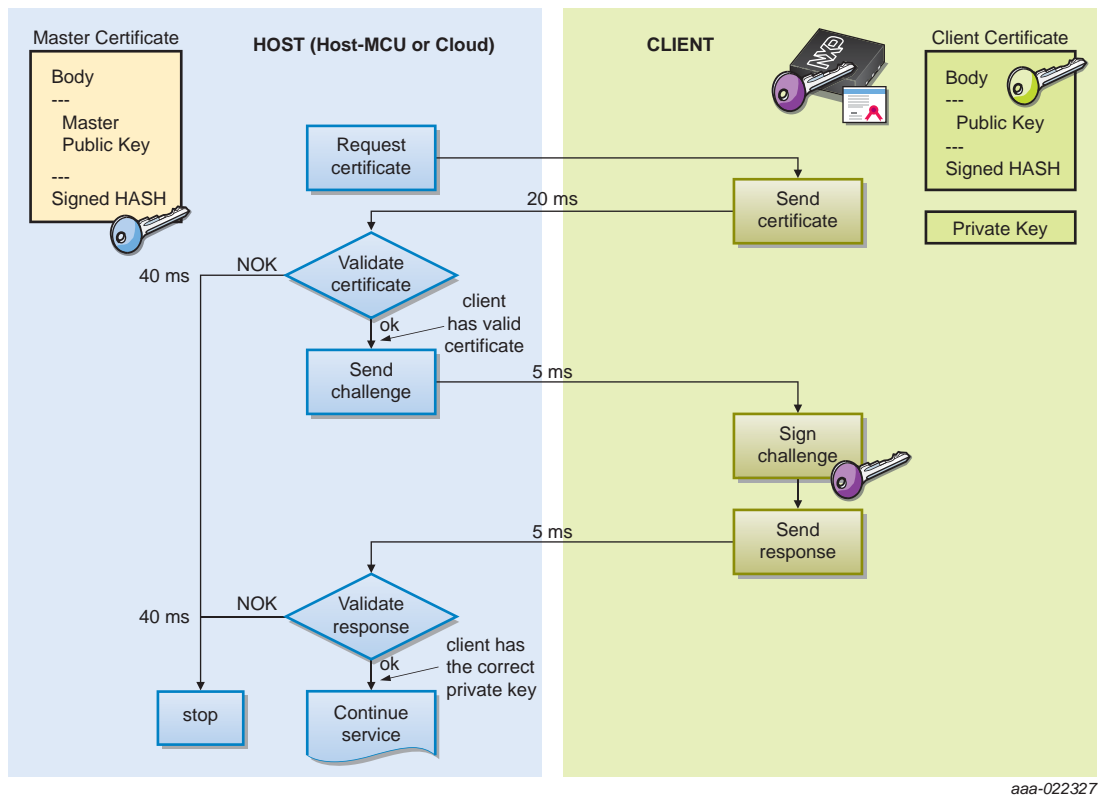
Master Certificate

Body
---
Master Public Key
---
Signed HASH

HOST (Host-MCU or Cloud)

CLIENT

NXP

Client Certificate

Body
---
Public Key
---
Signed HASH

Private Key

Request certificate

Send certificate

20 ms

40 ms

NOK

Validate certificate

ok

client has valid certificate

Send challenge

5 ms

Sign challenge

Send response

5 ms

40 ms

NOK

Validate response

ok

client has the correct private key

stop

Continue service

aaa-022327